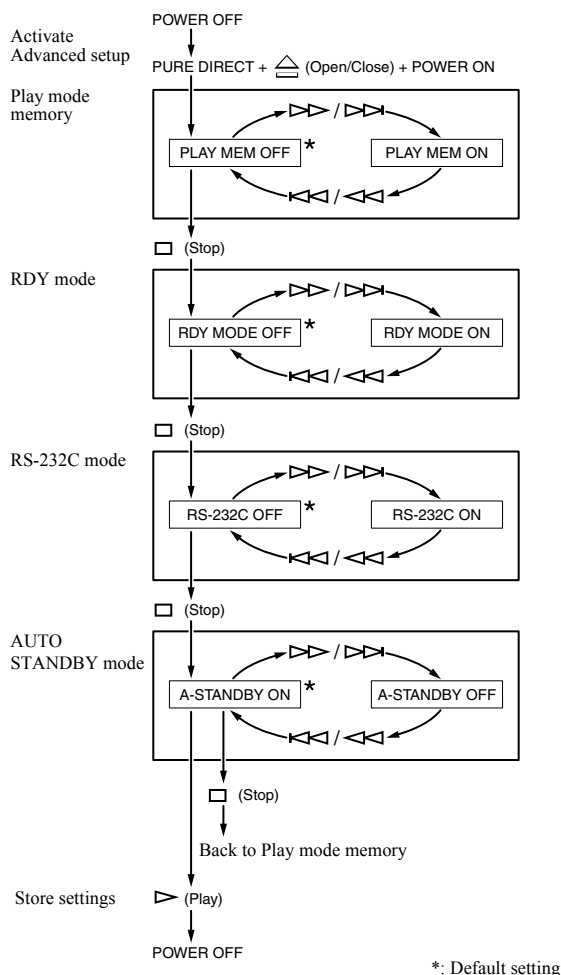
POWER OFF

Activate Advanced setup

PURE DIRECT + ⏏ (Open/Close) + POWER ON

Play mode memory

▷▷ / ▷▷|

PLAY MEM OFF *

PLAY MEM ON

|◁◁ / ◁◁

□ (Stop)

RDY mode

▷▷ / ▷▷|

RDY MODE OFF *

RDY MODE ON

|◁◁ / ◁◁

□ (Stop)

RS-232C mode

▷▷ / ▷▷|

RS-232C OFF *

RS-232C ON

|◁◁ / ◁◁

□ (Stop)

AUTO STANDBY mode

▷▷ / ▷▷|

A-STANDBY ON *

A-STANDBY OFF

|◁◁ / ◁◁

□ (Stop)

Back to Play mode memory

Store settings

▷ (Play)

POWER OFF

*: Default setting